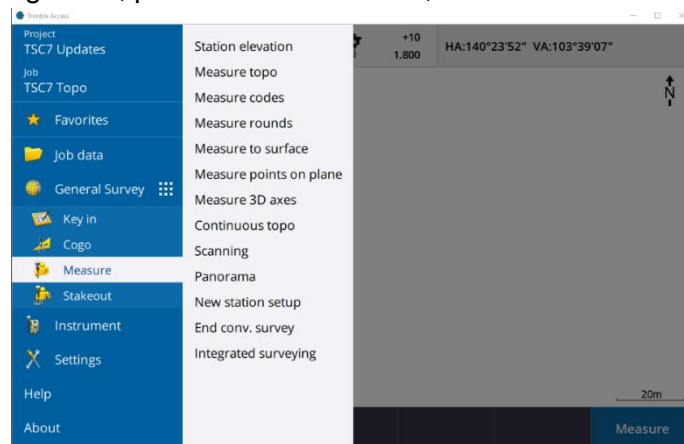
Trimble Access

Project
TSC7 Updates

Job
TSC7 Topo

Favorites

Job data

General Survey

Key in

Cogo

Measure

Stakeout

Instrument

Settings

Help

About

Station elevation
Measure topo
Measure codes
Measure rounds
Measure to surface
Measure points on plane
Measure 3D axes
Continuous topo
Scanning
Panorama
New station setup
End conv. survey
Integrated surveying

+10
1.800

HA:140°23'52" VA:103°39'07"

N

20m

Measure